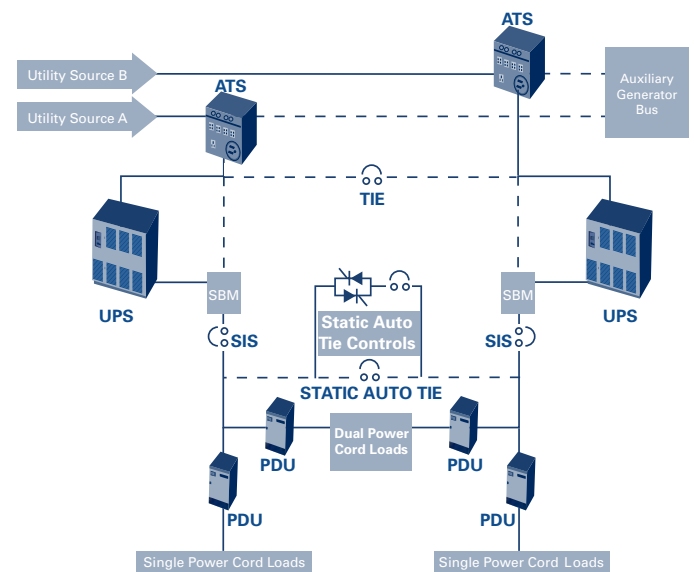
ATS

Utility Source B

Utility Source A

ATS

Auxiliary Generator Bus

TIE

SBM

SBM

UPS

UPS

SIS

SIS

Static Auto Tie Controls

STATIC AUTO TIE

PDU

Dual Power Cord Loads

PDU

PDU

PDU

Single Power Cord Loads

Single Power Cord Loads